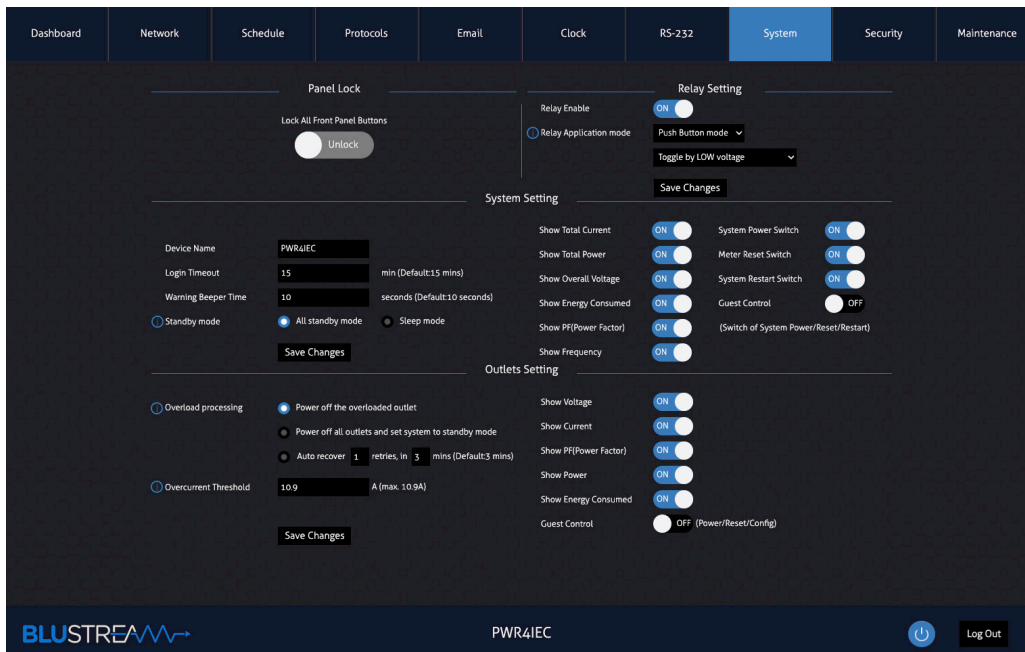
Dashboard Network Schedule Protocols Email Clock RS-232 System Security Maintenance

Panel Lock

Lock All Front Panel Buttons

Unlock

Relay Setting

Relay Enable ON

Relay Application mode Push Button mode

Toggle by LOW voltage

Save Changes

System Setting

Device Name PWR4IEC

Login Timeout 15 min (Default:15 mins)

Warning Beeper Time 10 seconds (Default:10 seconds)

Standby mode All standby mode Sleep mode

Save Changes

Show Total Current ON
Show Total Power ON
Show Overall Voltage ON
Show Energy Consumed ON
Show PF(Power Factor) ON
Show Frequency ON

System Power Switch ON
Meter Reset Switch ON
System Restart Switch ON
Guest Control OFF
(Switch of System Power/Reset/Restart)

Outlets Setting

Overload processing
Power off the overloaded outlet
Power off all outlets and set system to standby mode
Auto recover 1 retries, in 3 mins (Default:3 mins)

Overcurrent Threshold 10.9 A (max. 10.9A)

Save Changes

Show Voltage ON
Show Current ON
Show PF(Power Factor) ON
Show Power ON
Show Energy Consumed ON
Guest Control OFF (Power/Reset/Config)

BLUSTREAM

PWR4IEC

Log Out